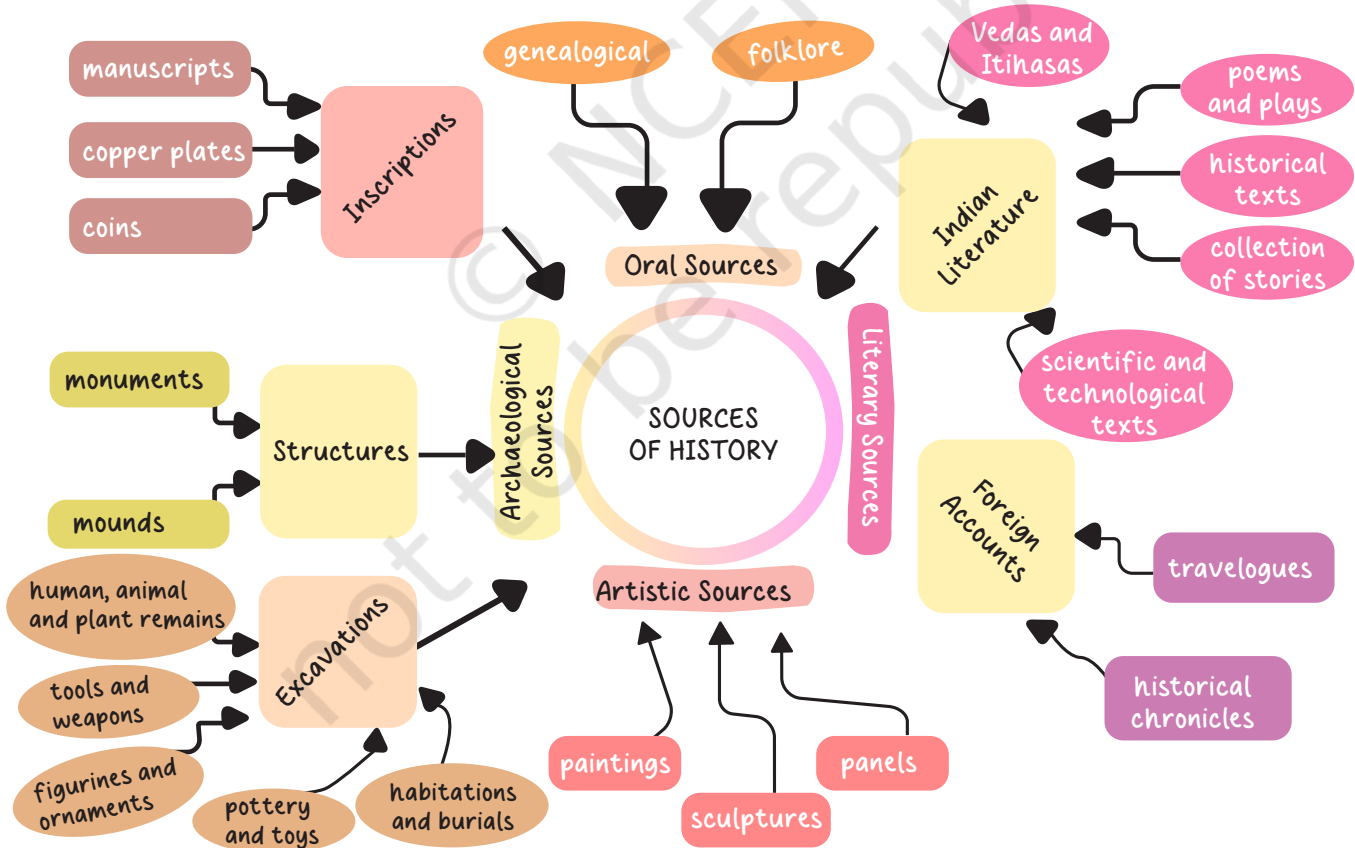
manuscripts

copper plates

coins

Inscriptions

genealogical

folklore

Oral Sources

Vedas and Itihasas

poems and plays

historical texts

collection of stories

Indian Literature

scientific and technological texts

SOURCES OF HISTORY

Archaeological Sources

Literary Sources

monuments

Structures

mounds

Foreign Accounts

travelogues

historical chronicles

human, animal and plant remains

tools and weapons

figurines and ornaments

pottery and toys

habitations and burials

Excavations

Artistic Sources

paintings

sculptures

panels

© NCERT not to be republished